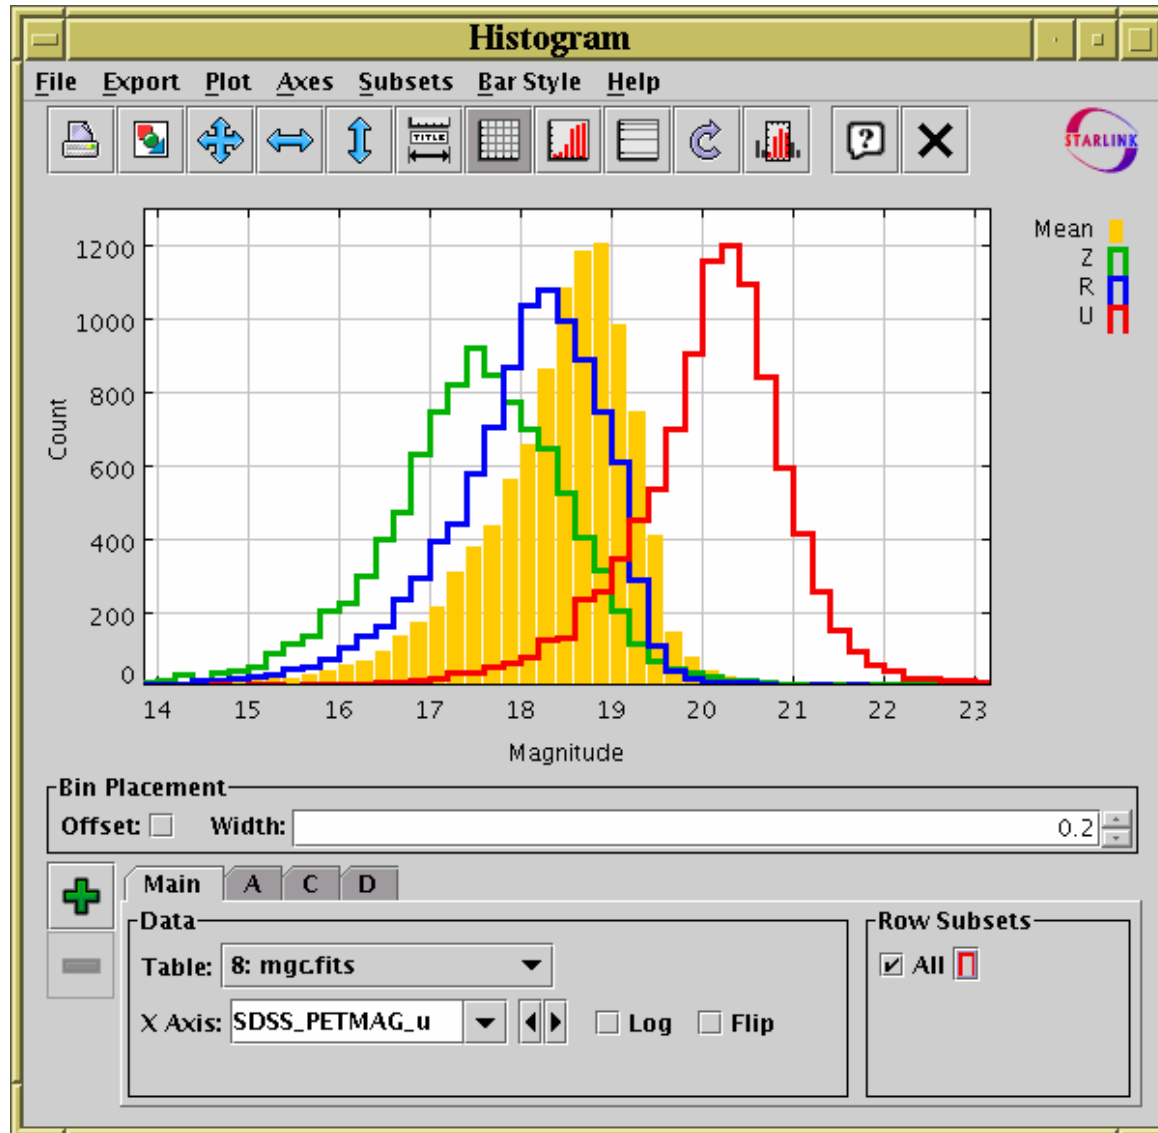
Histogram

File Export Plot Axes Subsets Bar Style Help

TITLE

STARLINK

1200
1000
800
600
400
200
0

Count

14 15 16 17 18 19 20 21 22 23

Magnitude

Mean
Z
R
U

Bin Placement
Offset: Width: 0.2

Main A C D

Data
Table: 8: mgc.fits
X Axis: SDSS_PETMAG_u Log Flip

Row Subsets
All